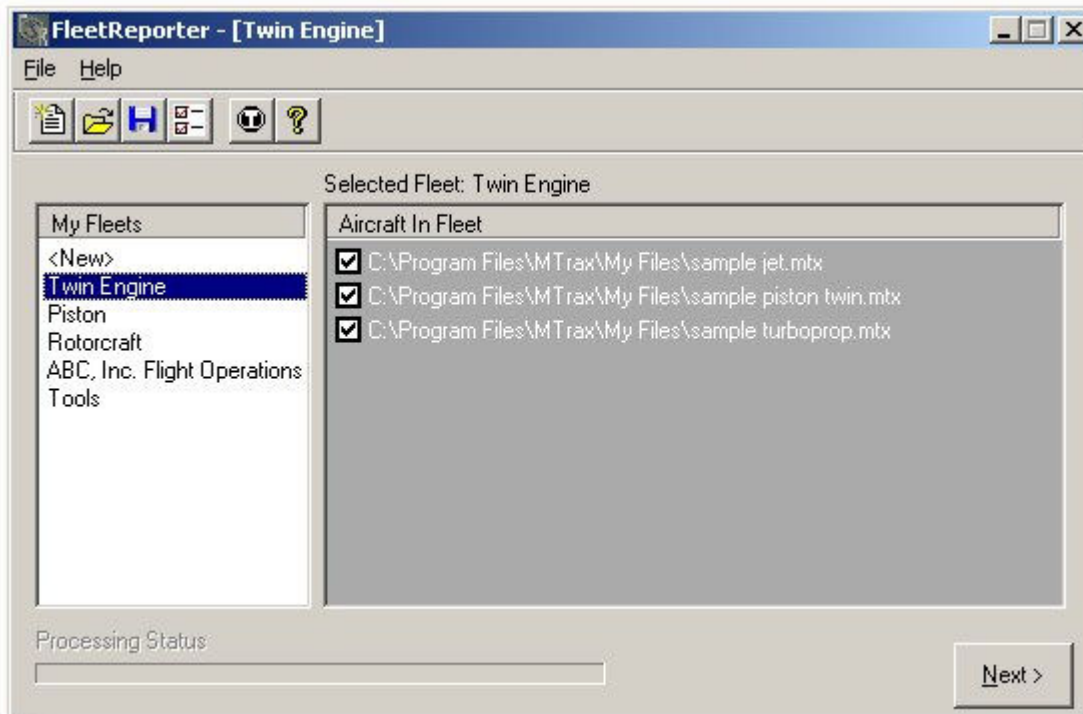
FleetReporter - [Twin Engine]

File Help

Selected Fleet: Twin Engine

My Fleets
<New>
Twin Engine
Piston
Rotorcraft
ABC, Inc. Flight Operations
Tools

Aircraft In Fleet
C:\Program Files\MTrax\My Files\sample jet.mtx
C:\Program Files\MTrax\My Files\sample piston twin.mtx
C:\Program Files\MTrax\My Files\sample turboprop.mtx

Processing Status

Next >